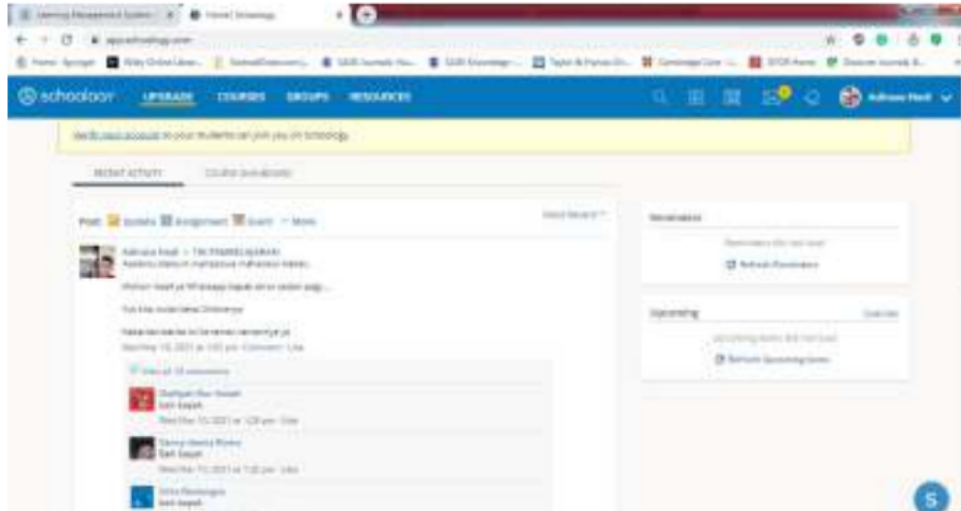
Learning Management System | Home | Schoology

app.schoology.com

schoology UPGRADE COURSES GROUPS RESOURCES

Adriana Hadi

Verify your account so your students can join you on Schoology.

RECENT ACTIVITY COURSE DASHBOARD

Post: Update Assignment Event More

Most Recent

Adriana Hadi » TIK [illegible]
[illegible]

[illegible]

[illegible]

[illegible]

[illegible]

View all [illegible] comments

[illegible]
Siap bapak
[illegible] · Like

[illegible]
Siap bapak
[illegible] · Like

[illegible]
Siap bapak

Reminders

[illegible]

Refresh Reminders

Upcoming

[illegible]

Refresh Upcoming Events

S